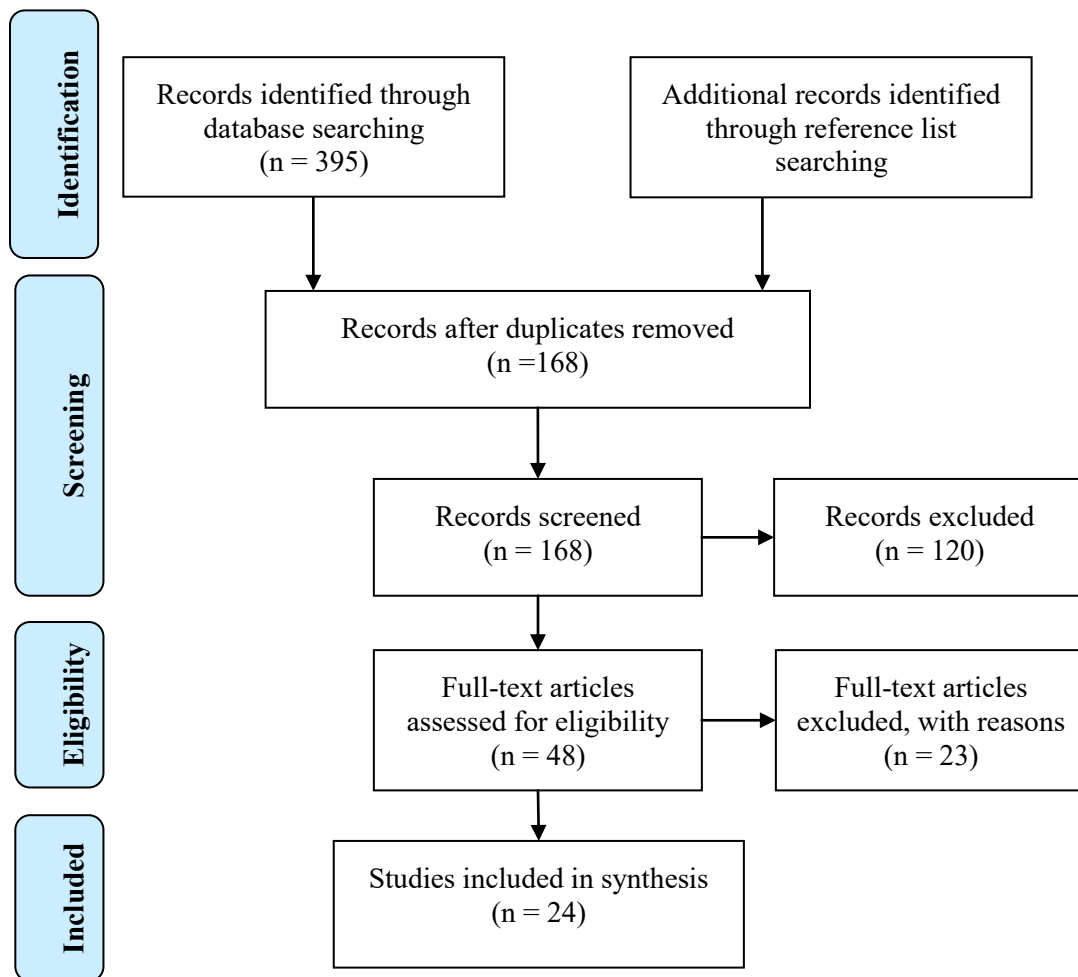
Identification

Records identified through database searching (n = 395)

Additional records identified through reference list searching

Screening

Records after duplicates removed (n =168)

Records screened (n = 168)

Records excluded (n = 120)

Eligibility

Full-text articles assessed for eligibility (n = 48)

Full-text articles excluded, with reasons (n = 23)

Included

Studies included in synthesis (n = 24)